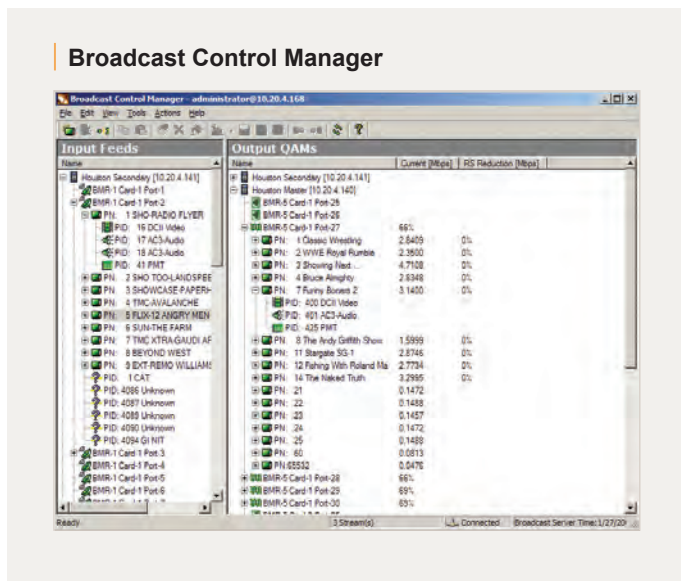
Broadcast Control Manager

Broadcast Control Manager - administrator@10.20.4.168

File Edit View Tools Actions Help

Input Feeds

Name

Houston Secondary [10.20.4.141]
BMR-1 Card-1 Port-1
BMR-1 Card-1 Port-2
PN: 1 SHO-RADIO FLYER
PID: 16 DCII Video
PID: 17 AC3-Audio
PID: 18 AC3-Audio
PID: 41 PMT
PN: 2 SHO TOO-LANDSPEE
PN: 3 SHOWCASE-PAPERH
PN: 4 TMC-AVALANCHE
PN: 5 FLIX-12 ANGRY MEN
PN: 6 SUN-THE FARM
PN: 7 TMC XTRA-GAUDI AF
PN: 8 BEYOND WEST
PN: 9 EXT-REMO WILLIAMS
PID: 1 CAT
PID: 4086 Unknown
PID: 4087 Unknown
PID: 4089 Unknown
PID: 4090 Unknown
PID: 4094 GI NIT
BMR-1 Card-1 Port-3
BMR-1 Card-1 Port-4
BMR-1 Card-1 Port-5
BMR-1 Card-1 Port-6

Output QAMs

| Name | Current [Mbps] | RS Reduction [Mbps] |
|---|---|---|
| Houston Secondary [10.20.4.141] | | |
| Houston Master [10.20.4.140] | | |
| BMR-5 Card-1 Port-25 | | |
| BMR-5 Card-1 Port-26 | | |
| BMR-5 Card-1 Port-27 | 66% | |
| PN: 1 Classic Wrestling | 2.8409 | 0% |
| PN: 2 WWE Royal Rumble | 2.3600 | 0% |
| PN: 3 Showing Ned... | 4.7108 | 0% |
| PN: 4 Bruce Almighty | 2.6348 | 0% |
| PN: 7 Funny Bones 2 | 3.1400 | 0% |
| PID: 400 DCII Video | | |
| PID: 401 AC3-Audio | | |
| PID: 425 PMT | | |
| PN: 8 The Andy Griffith Show | 1.5999 | 0% |
| PN: 11 Stargate SG-1 | 2.8746 | 0% |
| PN: 12 Fishing With Roland Ma | 2.7734 | 0% |
| PN: 14 The Naked Truth | 3.2995 | 0% |
| PN: 21 | 0.1472 | |
| PN: 22 | 0.1488 | |
| PN: 23 | 0.1457 | |
| PN: 24 | 0.1472 | |
| PN: 25 | 0.1488 | |
| PN: 60 | 0.0813 | |
| PN:65532 | 0.0476 | |
| BMR-5 Card-1 Port-28 | 66% | |
| BMR-5 Card-1 Port-29 | 69% | |
| BMR-5 Card-1 Port-30 | 65% | |

Ready | 3 Stream(s) | Connected | Broadcast Server Time: 1/27/20